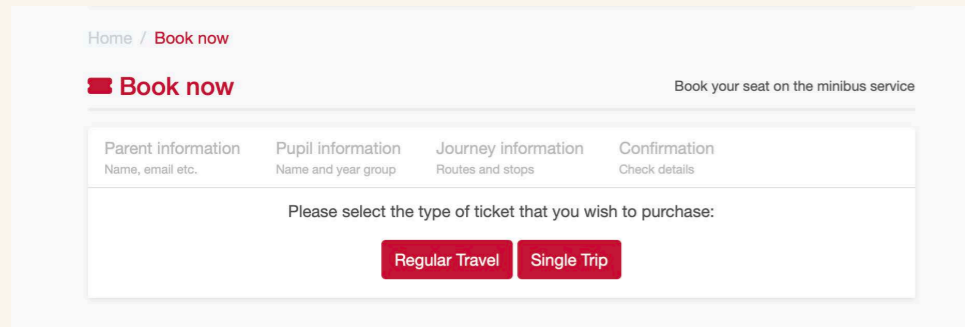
Home / Book now

Book now

Book your seat on the minibus service

Parent information
Name, email etc.

Pupil information
Name and year group

Journey information
Routes and stops

Confirmation
Check details

Please select the type of ticket that you wish to purchase:

Regular Travel

Single Trip